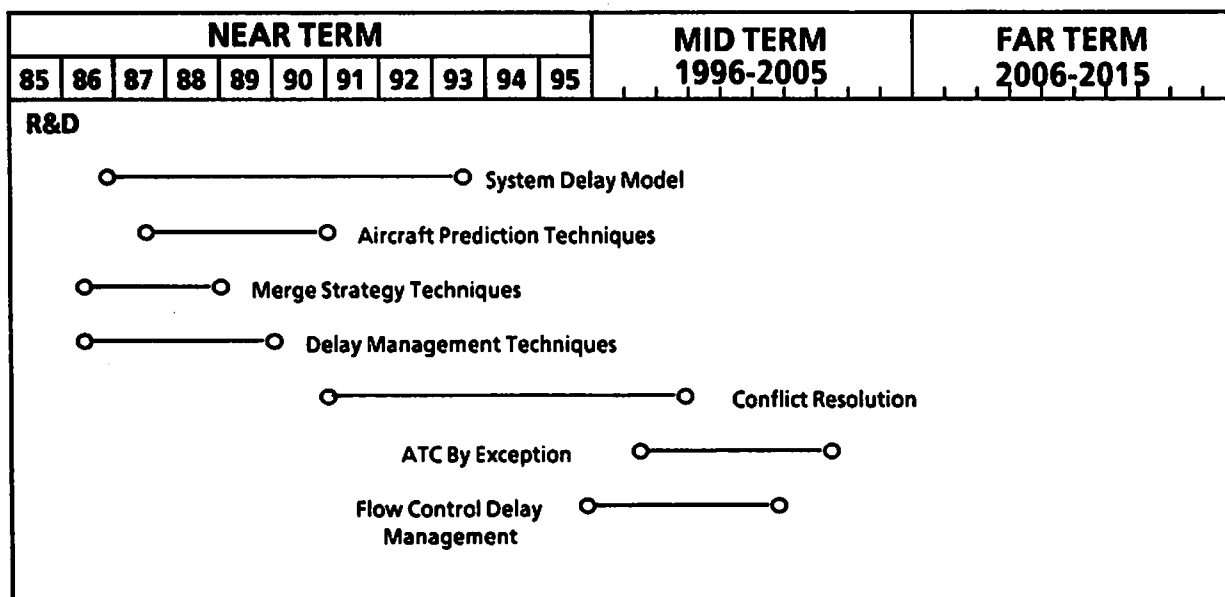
| NEAR TERM | | | | | | | | | | | MID TERM | FAR TERM |
|---|---|---|---|---|---|---|---|---|---|---|---|---|
| 85 | 86 | 87 | 88 | 89 | 90 | 91 | 92 | 93 | 94 | 95 | 1996-2005 | 2006-2015 |

R&D

System Delay Model

Aircraft Prediction Techniques

Merge Strategy Techniques

Delay Management Techniques

Conflict Resolution

ATC By Exception

Flow Control Delay Management